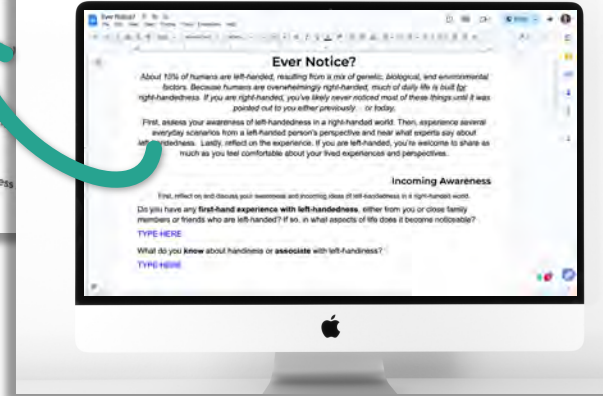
Ever Notice?

About 10% of humans are left-handed, resulting from a mix of genetic, biological, and environmental factors. Because humans are overwhelmingly right-handed, much of daily life is built for right-handedness. If you are right-handed, you've likely never noticed most of these things until it was pointed out to you either previously — or today.

First, assess your awareness of left-handedness in a right-handed world. Then, experience several everyday scenarios from a left-handed person's perspective and hear what experts say about left-handedness. Lastly, reflect on the experience. If you are left-handed, you're welcome to share as much as you feel comfortable about your lived experiences and perspectives.

Incoming Awareness

First, reflect on and discuss your awareness and incoming ideas of left-handedness in a right-handed world.

Do you have any first-hand experience with left-handedness, either from you or close family members or friends who are left-handed? If so, in what aspects of life does it become noticeable?

TYPE HERE

What do you know about handiness or associate with left-handiness?

TYPE HERE